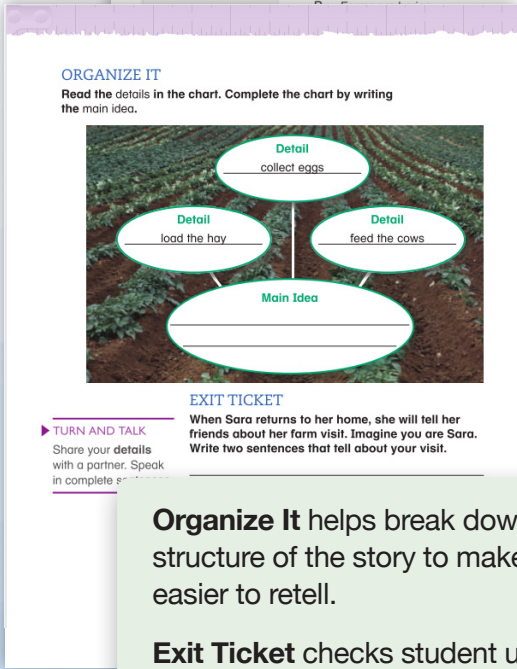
ORGANIZE IT

Read the details in the chart. Complete the chart by writing the main idea.

Detail
collect eggs

Detail
load the hay

Detail
feed the cows

Main Idea

EXIT TICKET

When Sara returns to her home, she will tell her friends about her farm visit. Imagine you are Sara. Write two sentences that tell about your visit.

TURN AND TALK
Share your details with a partner. Speak in complete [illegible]

Organize It helps break dow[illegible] structure of the story to make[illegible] easier to retell.

Exit Ticket checks student u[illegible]